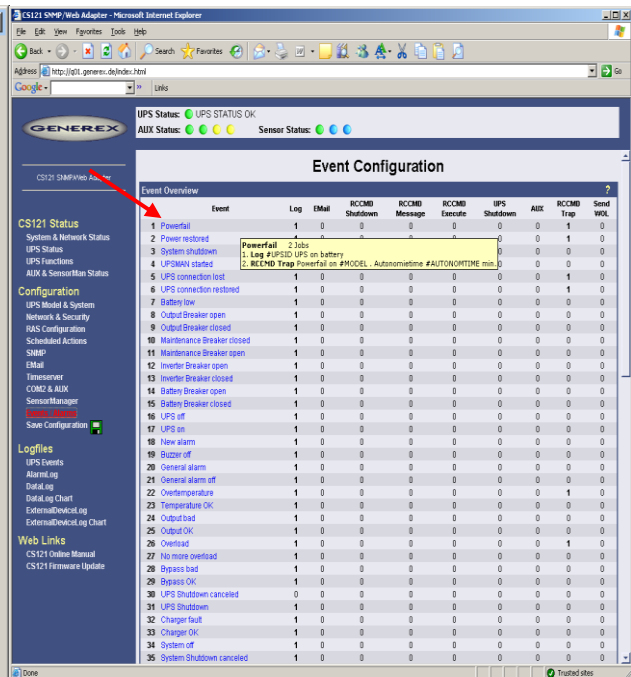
CS121 SNMP/Web Adapter - Microsoft Internet Explorer

File Edit View Favorites Tools Help

Back Search Favorites

Address http://jq01.generex.de/index.html Go

Google Links

GENEREX

CS121 SNMPWeb Adapter

UPS Status: UPS STATUS OK
AUX Status:
Sensor Status:

Event Configuration

CS121 Status
System & Network Status
UPS Status
UPS Functions
AUX & SensorMan Status

Configuration
UPS Model & System
Network & Security
RAS Configuration
Scheduled Actions
SNMP
EMail
Timeserver
COM2 & AUX
SensorManager
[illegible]
Save Configuration

Logfiles
UPS Events
AlarmLog
DataLog
DataLog Chart
ExternalDeviceLog
ExternalDeviceLog Chart

Web Links
CS121 Online Manual
CS121 Firmware Update

Event Overview ?

Powerfail 2 Jobs
1. Log #UPSID UPS on battery
2. RCCMD Trap Powerfail on #MODEL . Autonomietime #AUTONOMTIME min.

| | Event | Log | EMail | RCCMD Shutdown | RCCMD Message | RCCMD Execute | UPS Shutdown | AUX | RCCMD Trap | Send WOL |
|---|---|---|---|---|---|---|---|---|---|---|
| 1 | Powerfail | 1 | 0 | 0 | 0 | 0 | 0 | 0 | 1 | 0 |
| 2 | Power restored | 1 | 0 | 0 | 0 | 0 | 0 | 0 | 1 | 0 |
| 3 | System shutdown | 1 | | | | | | 0 | 0 | 0 |
| 4 | UPSMAN started | 1 | | | | | | 0 | 0 | 0 |
| 5 | UPS connection lost | 1 | 0 | 0 | 0 | 0 | 0 | 0 | 1 | 0 |
| 6 | UPS connection restored | 1 | 0 | 0 | 0 | 0 | 0 | 0 | 1 | 0 |
| 7 | Battery low | 1 | 0 | 0 | 0 | 0 | 0 | 0 | 0 | 0 |
| 8 | Output Breaker open | 1 | 0 | 0 | 0 | 0 | 0 | 0 | 0 | 0 |
| 9 | Output Breaker closed | 1 | 0 | 0 | 0 | 0 | 0 | 0 | 0 | 0 |
| 10 | Maintenance Breaker closed | 1 | 0 | 0 | 0 | 0 | 0 | 0 | 0 | 0 |
| 11 | Maintenance Breaker open | 1 | 0 | 0 | 0 | 0 | 0 | 0 | 0 | 0 |
| 12 | Inverter Breaker open | 1 | 0 | 0 | 0 | 0 | 0 | 0 | 0 | 0 |
| 13 | Inverter Breaker closed | 1 | 0 | 0 | 0 | 0 | 0 | 0 | 0 | 0 |
| 14 | Battery Breaker open | 1 | 0 | 0 | 0 | 0 | 0 | 0 | 0 | 0 |
| 15 | Battery Breaker closed | 1 | 0 | 0 | 0 | 0 | 0 | 0 | 0 | 0 |
| 16 | UPS off | 1 | 0 | 0 | 0 | 0 | 0 | 0 | 0 | 0 |
| 17 | UPS on | 1 | 0 | 0 | 0 | 0 | 0 | 0 | 0 | 0 |
| 18 | New alarm | 1 | 0 | 0 | 0 | 0 | 0 | 0 | 0 | 0 |
| 19 | Buzzer off | 1 | 0 | 0 | 0 | 0 | 0 | 0 | 0 | 0 |
| 20 | General alarm | 1 | 0 | 0 | 0 | 0 | 0 | 0 | 0 | 0 |
| 21 | General alarm off | 1 | 0 | 0 | 0 | 0 | 0 | 0 | 0 | 0 |
| 22 | Overtemperature | 1 | 0 | 0 | 0 | 0 | 0 | 0 | 1 | 0 |
| 23 | Temperature OK | 1 | 0 | 0 | 0 | 0 | 0 | 0 | 0 | 0 |
| 24 | Output bad | 1 | 0 | 0 | 0 | 0 | 0 | 0 | 0 | 0 |
| 25 | Output OK | 1 | 0 | 0 | 0 | 0 | 0 | 0 | 0 | 0 |
| 26 | Overload | 1 | 0 | 0 | 0 | 0 | 0 | 0 | 1 | 0 |
| 27 | No more overload | 1 | 0 | 0 | 0 | 0 | 0 | 0 | 0 | 0 |
| 28 | Bypass bad | 1 | 0 | 0 | 0 | 0 | 0 | 0 | 0 | 0 |
| 29 | Bypass OK | 1 | 0 | 0 | 0 | 0 | 0 | 0 | 0 | 0 |
| 30 | UPS Shutdown canceled | 0 | 0 | 0 | 0 | 0 | 0 | 0 | 0 | 0 |
| 31 | UPS Shutdown | 1 | 0 | 0 | 0 | 0 | 0 | 0 | 0 | 0 |
| 32 | Charger fault | 1 | 0 | 0 | 0 | 0 | 0 | 0 | 0 | 0 |
| 33 | Charger OK | 1 | 0 | 0 | 0 | 0 | 0 | 0 | 0 | 0 |
| 34 | System off | 1 | 0 | 0 | 0 | 0 | 0 | 0 | 0 | 0 |
| 35 | System Shutdown canceled | 1 | 0 | 0 | 0 | 0 | 0 | 0 | 0 | 0 |

Done Trusted sites